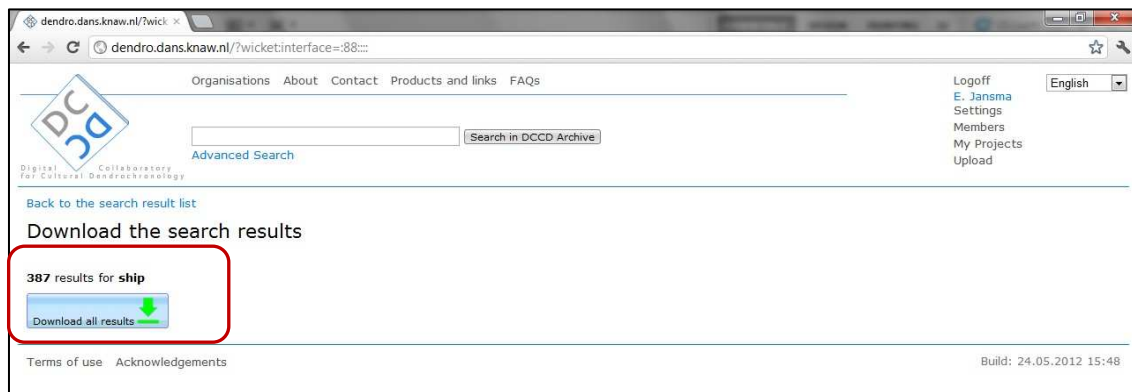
dendro.dans.knaw.nl/?wick ×

dendro.dans.knaw.nl/?wicket:interface=:88::::

Organisations About Contact Products and links FAQs

Logoff
E. Jansma
Settings
Members
My Projects
Upload

English

DCCD
Digital Collaboratory for Cultural Dendrochronology

Search in DCCD Archive

Advanced Search

Back to the search result list

Download the search results

**387** results for **ship**

Download all results

Terms of use Acknowledgements

Build: 24.05.2012 15:48